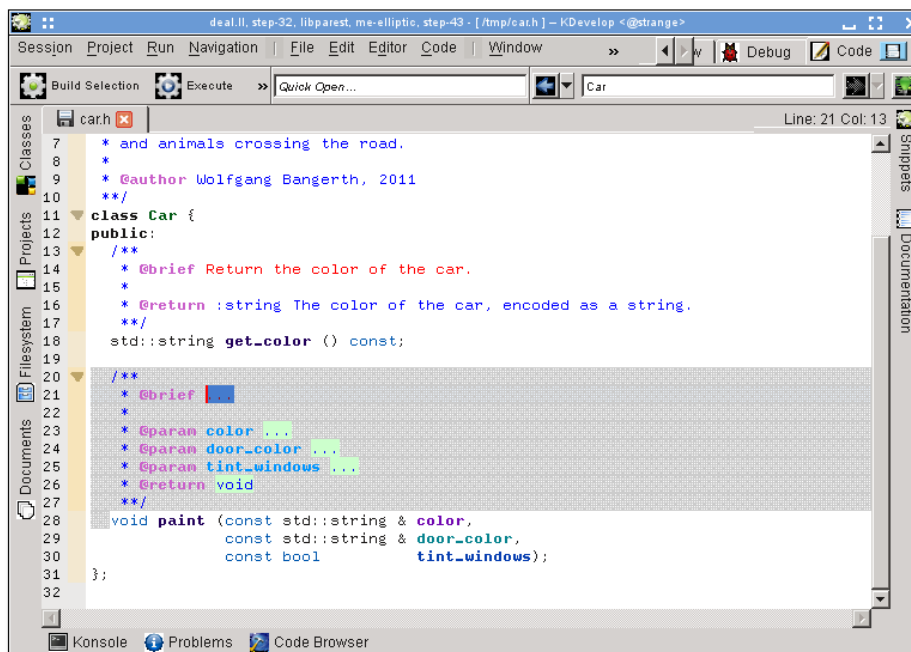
deal.II, step-32, libparest, me-elliptic, step-43 - [ /tmp/car.h ] — KDevelop <@strange>

Session Project Run Navigation File Edit Editor Code Window » w Debug Code

Build Selection Execute » Quick Open... Car

car.h Line: 21 Col: 13

Classes Projects Filesystem Documents Snippets Documentation

7 * and animals crossing the road.
8 *
9 * @author Wolfgang Bangerth, 2011
10 **/
11 class Car {
12 public:
13 /**
14 * @brief Return the color of the car.
15 *
16 * @return :string The color of the car, encoded as a string.
17 **/
18 std::string get_color () const;
19
20 /**
21 * @brief ...
22 *
23 * @param color ...
24 * @param door_color ...
25 * @param tint_windows ...
26 * @return void
27 **/
28 void paint (const std::string & color,
29 const std::string & door_color,
30 const bool tint_windows);
31 };
32

Konsole Problems Code Browser